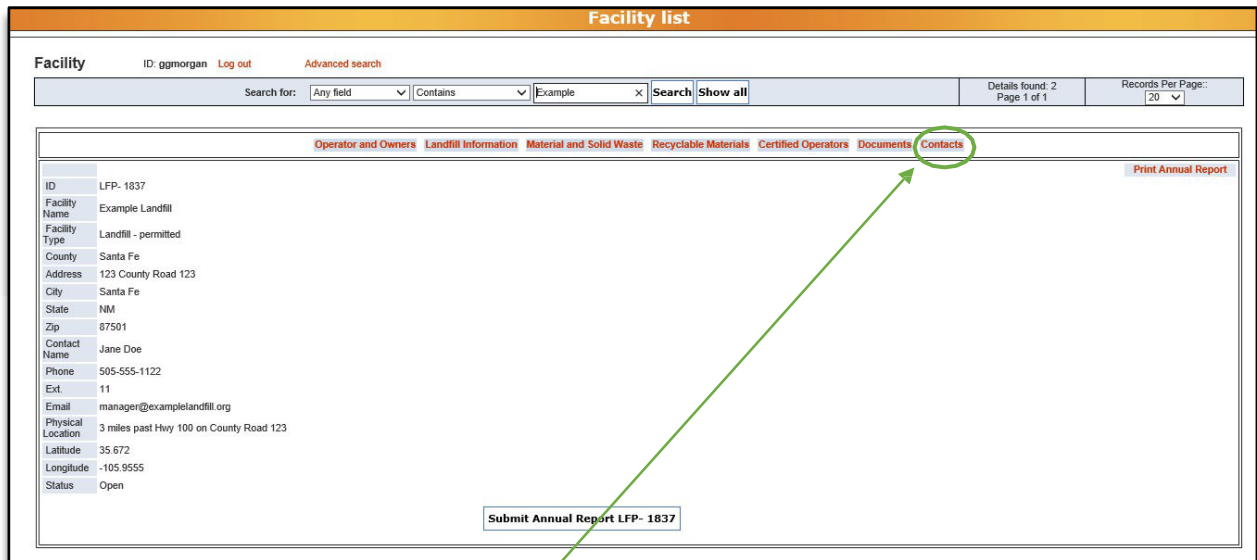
Facility list

Facility ID: ggmorgan Log out Advanced search

Search for: Any field Contains Example Search Show all

Details found: 2
Page 1 of 1

Records Per Page::
20

Operator and Owners Landfill Information Material and Solid Waste Recyclable Materials Certified Operators Documents Contacts

Print Annual Report

| | |
|---|---|
| ID | LFP- 1837 |
| Facility Name | Example Landfill |
| Facility Type | Landfill - permitted |
| County | Santa Fe |
| Address | 123 County Road 123 |
| City | Santa Fe |
| State | NM |
| Zip | 87501 |
| Contact Name | Jane Doe |
| Phone | 505-555-1122 |
| Ext. | 11 |
| Email | manager@examplelandfill.org |
| Physical Location | 3 miles past Hwy 100 on County Road 123 |
| Latitude | 35.672 |
| Longitude | -105.9555 |
| Status | Open |

Submit Annual Report LFP- 1837